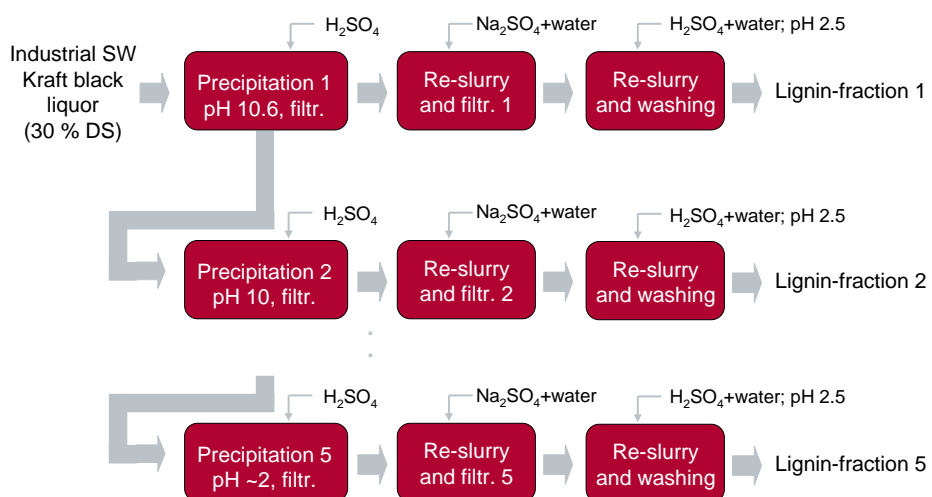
$H_2SO_4$

$Na_2SO_4$+water

$H_2SO_4$+water; pH 2.5

Industrial SW Kraft black liquor (30 % DS)

Precipitation 1 pH 10.6, filtr.

Re-slurry and filtr. 1

Re-slurry and washing

Lignin-fraction 1

$H_2SO_4$

$Na_2SO_4$+water

$H_2SO_4$+water; pH 2.5

Precipitation 2 pH 10, filtr.

Re-slurry and filtr. 2

Re-slurry and washing

Lignin-fraction 2

$H_2SO_4$

$Na_2SO_4$+water

$H_2SO_4$+water; pH 2.5

Precipitation 5 pH ~2, filtr.

Re-slurry and filtr. 5

Re-slurry and washing

Lignin-fraction 5